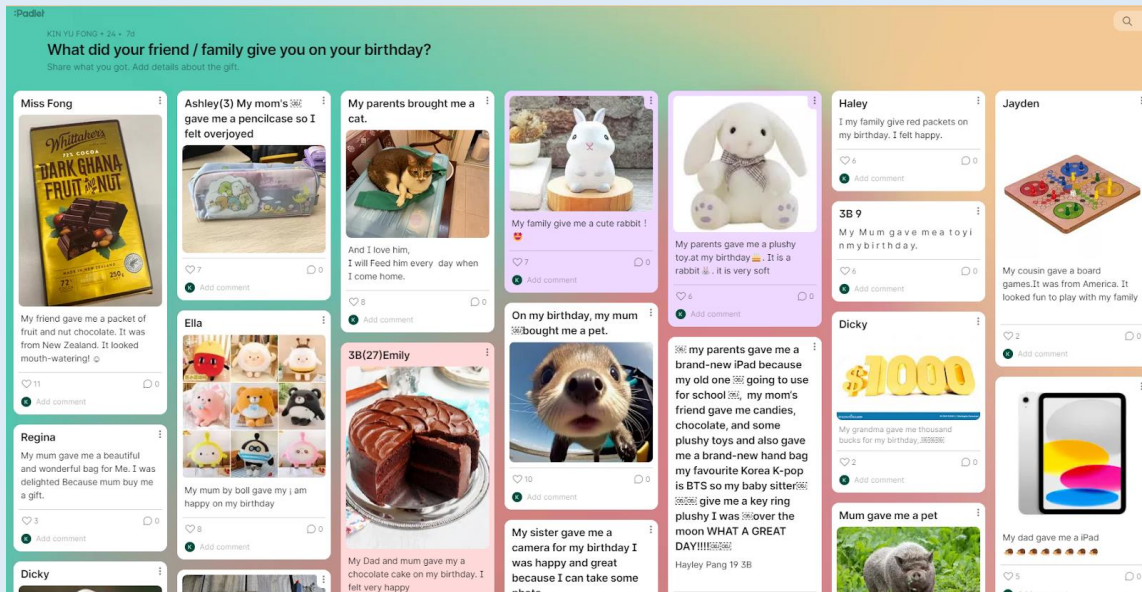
Padlet

KIN YU FONG • 24 • 7d

What did your friend / family give you on your birthday?

Share what you got. Add details about the gift.

Miss Fong

Whittaker's
72% COCOA
DARK GHANA
FRUIT & NUT

My friend gave me a packet of fruit and nut chocolate. It was from New Zealand. It looked mouth-watering! ☺

11 0

Add comment

Regina

My mum gave me a beautiful and wonderful bag for Me. I was delighted Because mum buy me a gift.

3 0

Add comment

Dicky

Ashley(3) My mom's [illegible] gave me a pencilcase so I felt overjoyed

7 0

Add comment

Ella

My mum by boll gave my i am happy on my birthday

8 0

Add comment

My parents brought me a cat.

And I love him,
I will Feed him every day when I come home.

8 0

Add comment

3B(27)Emily

My Dad and mum gave my a chocolate cake on my birthday. I felt very happy

My family give me a cute rabbit！😍

7 0

Add comment

On my birthday, my mum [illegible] bought me a pet.

10 0

Add comment

My sister gave me a camera for my birthday I was happy and great because I can take some

My parents gave me a plushy toy.at my birthday. It is a rabbit. it is very soft

6 0

Add comment

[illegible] my parents gave me a brand-new iPad because my old one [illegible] going to use for school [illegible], my mom's friend gave me candies, chocolate, and some plushy toys and also gave me a brand-new hand bag my favourite Korea K-pop is BTS so my baby sitter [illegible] give me a key ring plushy I was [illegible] over the moon WHAT A GREAT DAY!!!![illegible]

Hayley Pang 19 3B

Haley

I my family give red packets on my birthday. I felt happy.

6 0

Add comment

3B 9

My Mum gave me a toy in my birthday.

6 0

Add comment

Dicky

$1000

My grandma gave me thousand bucks for my birthday.

2 0

Add comment

Mum gave me a pet

Jayden

My cousin gave a board games.It was from America. It looked fun to play with my family

2 0

Add comment

My dad gave me a iPad

5 0